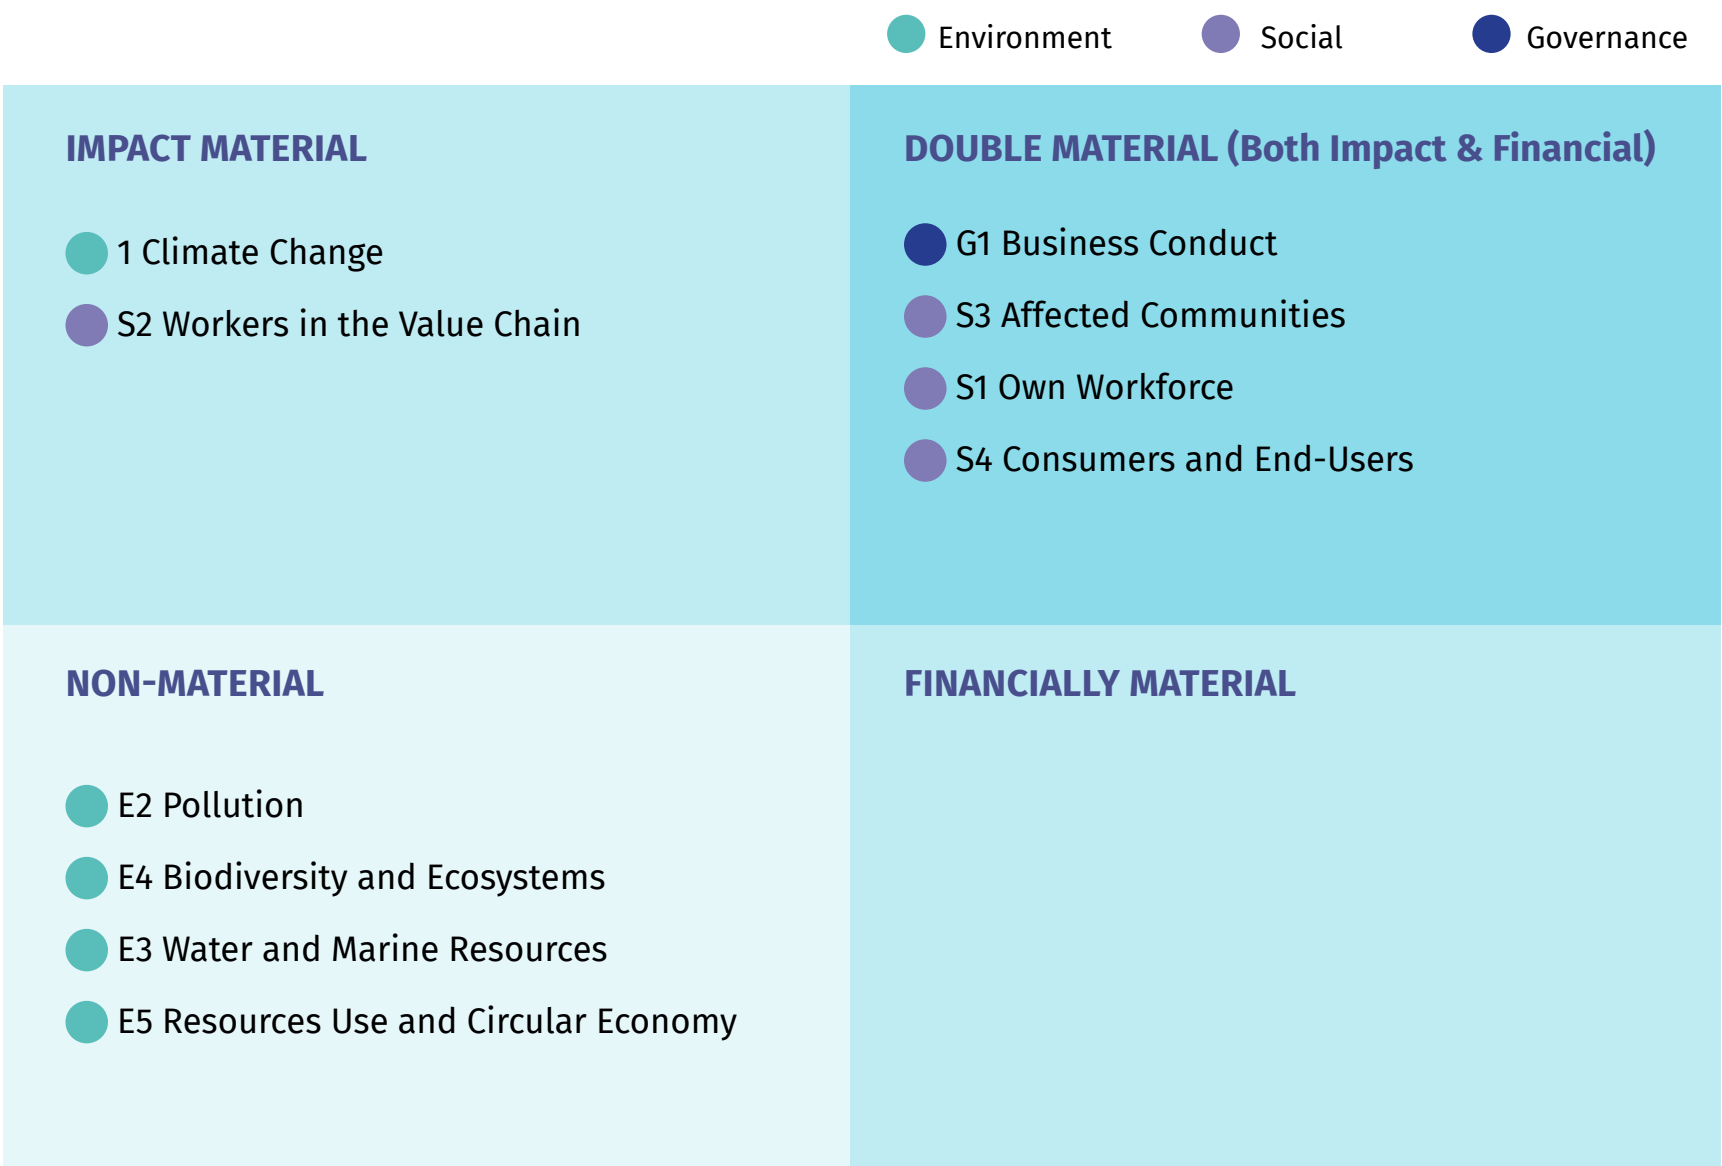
Environment Social Governance

IMPACT MATERIAL

1 Climate Change

S2 Workers in the Value Chain

DOUBLE MATERIAL (Both Impact & Financial)

G1 Business Conduct

S3 Affected Communities

S1 Own Workforce

S4 Consumers and End-Users

NON-MATERIAL

E2 Pollution

E4 Biodiversity and Ecosystems

E3 Water and Marine Resources

E5 Resources Use and Circular Economy

FINANCIALLY MATERIAL